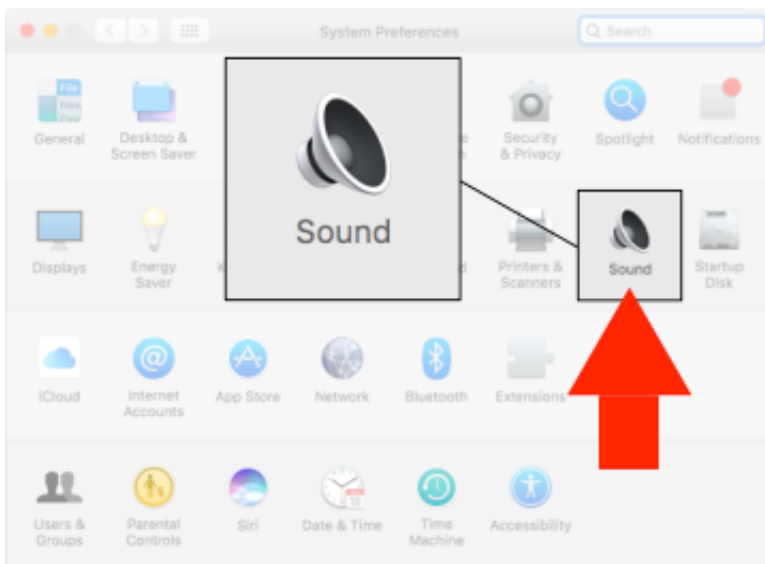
System Preferences

Search

General

Desktop & Screen Saver

Sound

Security & Privacy

Spotlight

Notifications

Displays

Energy Saver

Printers & Scanners

Sound

Startup Disk

iCloud

Internet Accounts

App Store

Network

Bluetooth

Extensions

Users & Groups

Parental Controls

Siri

Date & Time

Time Machine

Accessibility